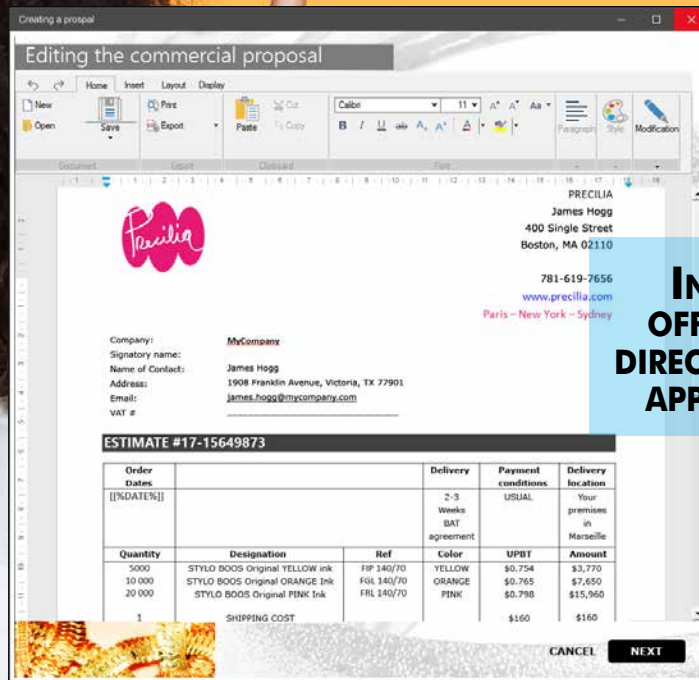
Creating a prospal

Editing the commercial proposal

Home Insert Layout Display

New Open Save Print Export Paste Cut Copy

Document Export Clipboard Font

Calibri 11

Paragraph Style Modification

PRECILIA
James Hogg
400 Single Street
Boston, MA 02110

781-619-7656
www.precilia.com
Paris – New York – Sydney

Precilia

Company: MyCompany
Signatory name:
Name of Contact: James Hogg
Address: 1908 Franklin Avenue, Victoria, TX 77901
Email: james.hogg@mycompany.com
VAT #

ESTIMATE #17-15649873

| Order Dates | | | Delivery | Payment conditions | Delivery location |
|---|---|---|---|---|---|
| [[%DATE%]] | | | 2-3 Weeks BAT agreement | USUAL | Your premises in Marseille |
| Quantity | Designation | Ref | Color | UPBT | Amount |
| 5000 | STYLO BOOS Original YELLOW ink | FIP 140/70 | YELLOW | $0.754 | $3,770 |
| 10 000 | STYLO BOOS Original ORANGE Ink | FGL 140/70 | ORANGE | $0.765 | $7,650 |
| 20 000 | STYLO BOOS Original PINK Ink | FRL 140/70 | PINK | $0.798 | $15,960 |
| 1 | SHIPPING COST | | | $160 | $160 |

IN
OFF
DIREC
APP

CANCEL NEXT